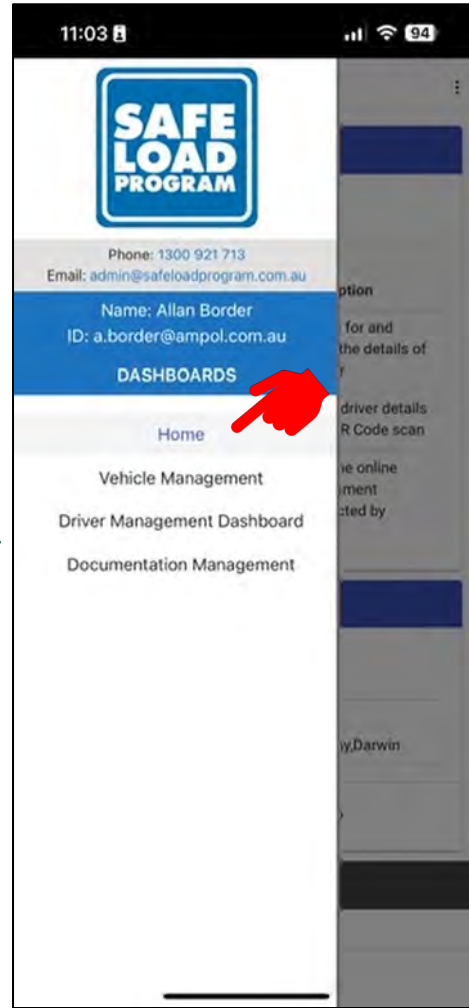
11:03

94

SAFE LOAD PROGRAM

Phone: 1300 921 713
Email: admin@safeloadprogram.com.au

Name: Allan Border
ID: a.border@ampol.com.au

DASHBOARDS

Home

Vehicle Management

Driver Management Dashboard

Documentation Management

ption

for and
the details of

driver details
R Code scan

e online
ment
cted by

y,Darwin